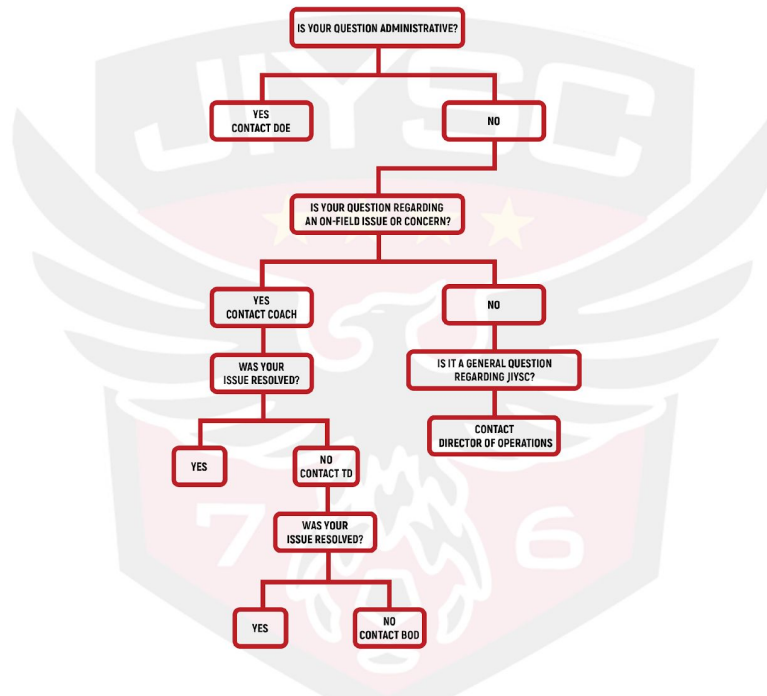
JIYSC

IS YOUR QUESTION ADMINISTRATIVE?

YES
CONTACT DOE

NO

IS YOUR QUESTION REGARDING AN ON-FIELD ISSUE OR CONCERN?

YES
CONTACT COACH

NO

WAS YOUR ISSUE RESOLVED?

IS IT A GENERAL QUESTION REGARDING JIVSC?

YES

NO
CONTACT TD

CONTACT
DIRECTOR OF OPERATIONS

WAS YOUR ISSUE RESOLVED?

YES

NO
CONTACT BOD

7 6